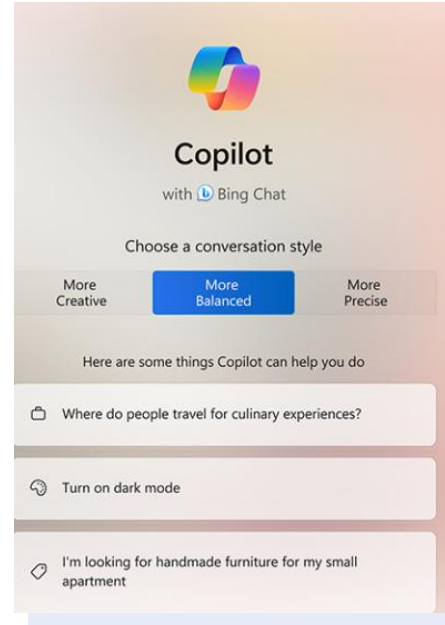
Copilot

with Bing Chat

Choose a conversation style

More Creative

More Balanced

More Precise

Here are some things Copilot can help you do

Where do people travel for culinary experiences?

Turn on dark mode

I'm looking for handmade furniture for my small apartment